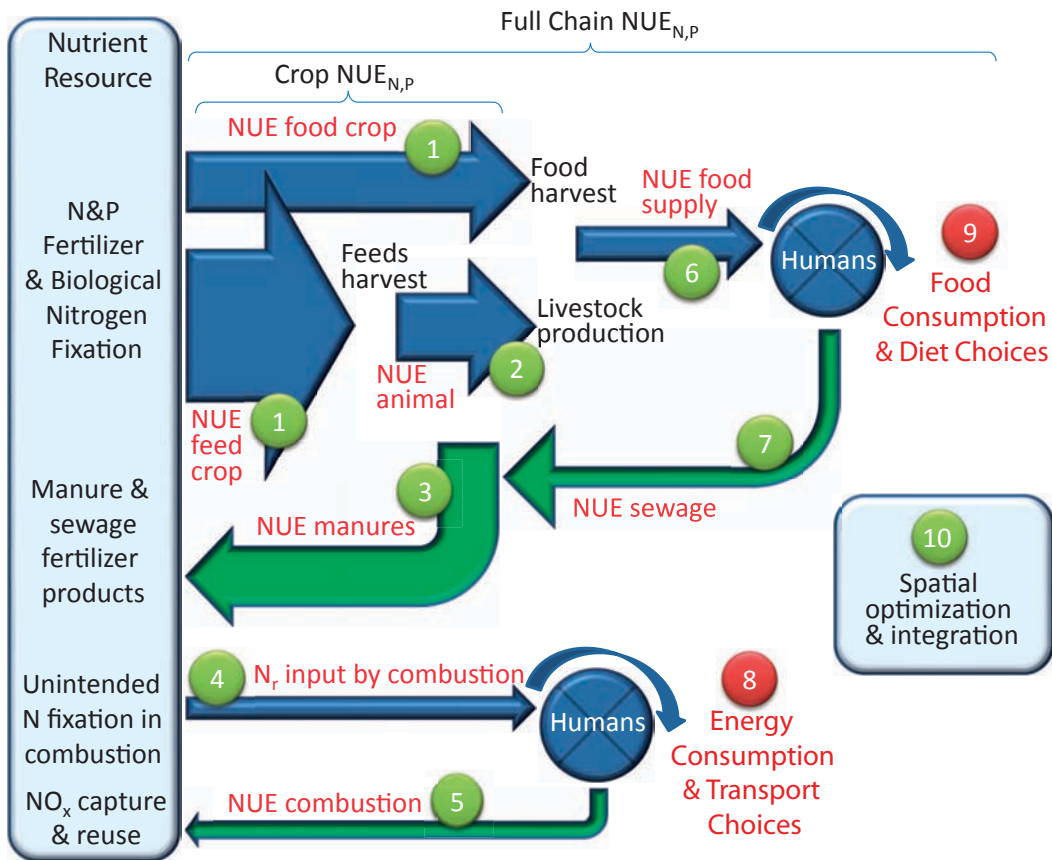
Full Chain NUE$_{N,P}$

Nutrient Resource

Crop NUE$_{N,P}$

NUE food crop

1

Food harvest

NUE food supply

Humans

9

Food Consumption & Diet Choices

6

N&P Fertilizer & Biological Nitrogen Fixation

Feeds harvest

Livestock production

NUE animal

2

NUE feed crop

1

7

Manure & sewage fertilizer products

3

NUE manures

NUE sewage

10

Spatial optimization & integration

Unintended N fixation in combustion

4

N$_r$ input by combustion

Humans

8

Energy Consumption & Transport Choices

NO$_x$ capture & reuse

NUE combustion

5